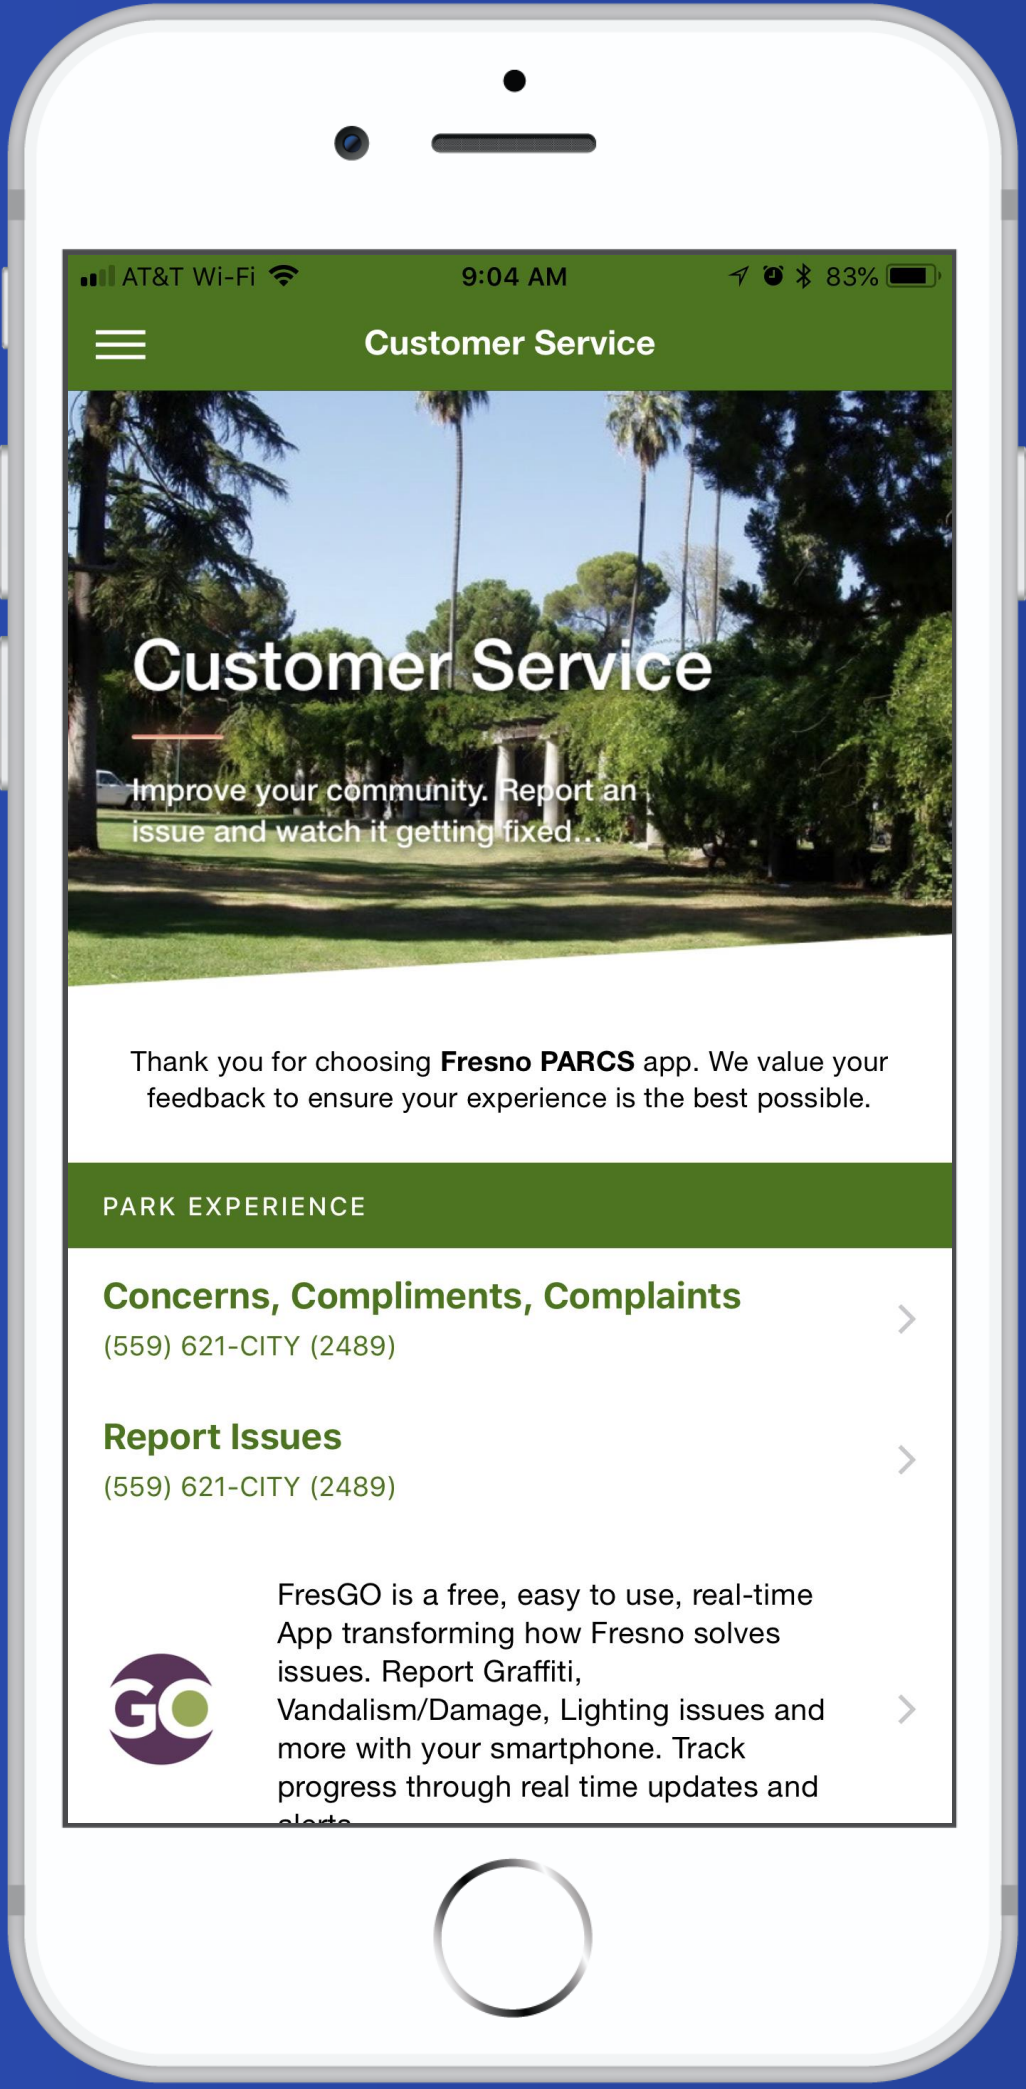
AT&T Wi-Fi 9:04 AM 83%

Customer Service

Customer Service

Improve your community. Report an issue and watch it getting fixed...

Thank you for choosing **Fresno PARCS** app. We value your feedback to ensure your experience is the best possible.

PARK EXPERIENCE

Concerns, Compliments, Complaints
(559) 621-CITY (2489)

Report Issues
(559) 621-CITY (2489)

GO

FresGO is a free, easy to use, real-time App transforming how Fresno solves issues. Report Graffiti, Vandalism/Damage, Lighting issues and more with your smartphone. Track progress through real time updates and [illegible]